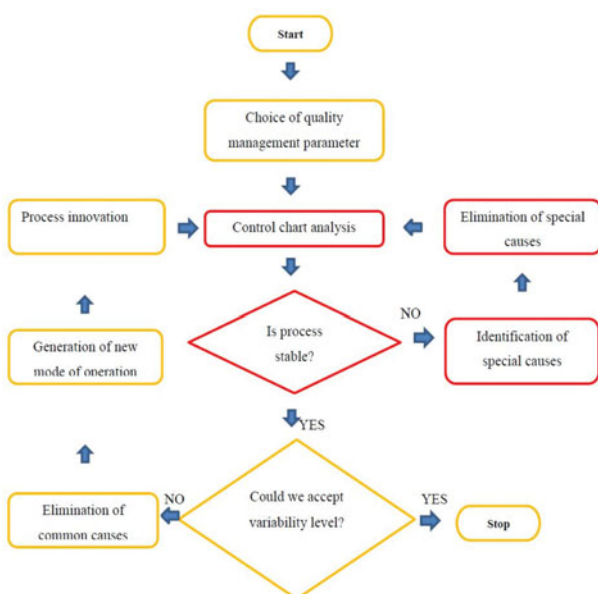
Start

Choice of quality management parameter

Process innovation

Control chart analysis

Elimination of special causes

Generation of new mode of operation

Is process stable?

NO

Identification of special causes

YES

Elimination of common causes

NO

Could we accept variability level?

YES

Stop